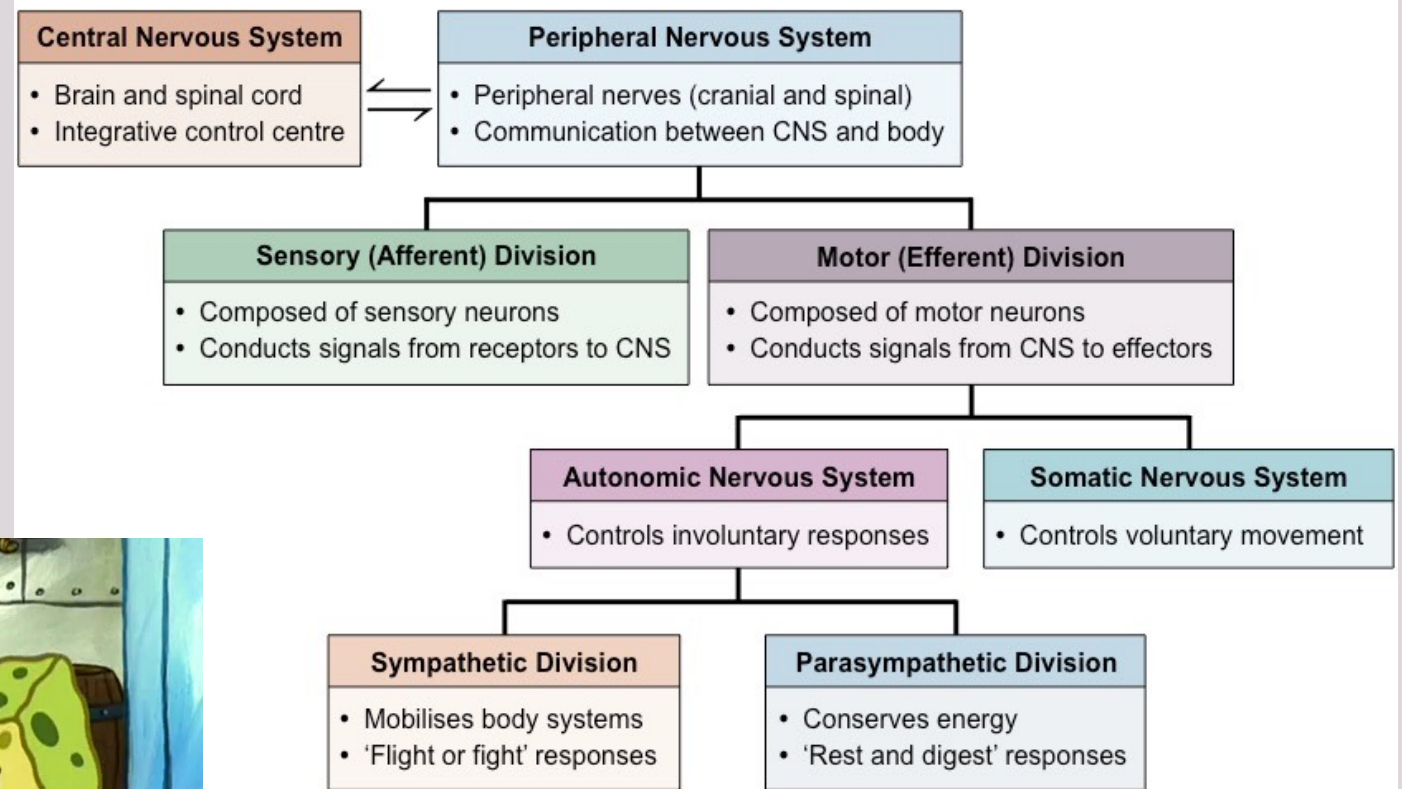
Central Nervous System
• Brain and spinal cord
• Integrative control centre

Peripheral Nervous System
• Peripheral nerves (cranial and spinal)
• Communication between CNS and body

Sensory (Afferent) Division
• Composed of sensory neurons
• Conducts signals from receptors to CNS

Motor (Efferent) Division
• Composed of motor neurons
• Conducts signals from CNS to effectors

Autonomic Nervous System
• Controls involuntary responses

Somatic Nervous System
• Controls voluntary movement

Sympathetic Division
• Mobilises body systems
• 'Flight or fight' responses

Parasympathetic Division
• Conserves energy
• 'Rest and digest' responses